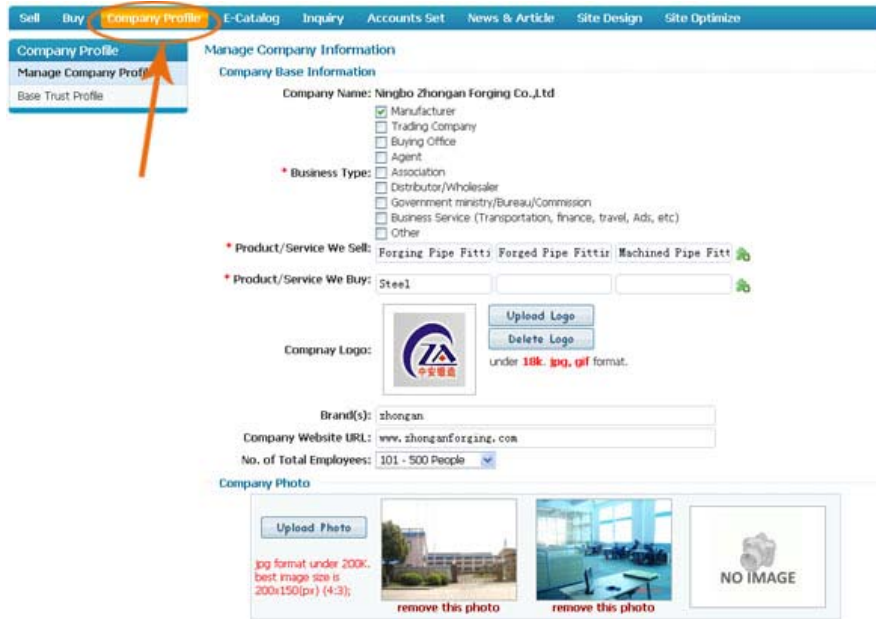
Sell Buy Company Profile E-Catalog Inquiry Accounts Set News & Article Site Design Site Optimize

Company Profile
Manage Company Profil
Base Trust Profile

Manage Company Information

Company Base Information

Company Name: Ningbo Zhongan Forging Co.,Ltd

* Business Type:
Manufacturer
Trading Company
Buying Office
Agent
Association
Distributor/Wholesaler
Government ministry/Bureau/Commission
Business Service (Transportation, finance, travel, Ads, etc)
Other

* Product/Service We Sell: Forging Pipe Fitti | Forged Pipe Fittir | Machined Pipe Fitt

* Product/Service We Buy: Steel

Compnay Logo:
Upload Logo
Delete Logo
under 18k. jpg, gif format.

Brand(s): zhongan

Company Website URL: www.zhonganforging.com

No. of Total Employees: 101 - 500 People

Company Photo

Upload Photo

jpg format under 200K. best image size is 200x150(px) (4:3);

remove this photo
remove this photo
NO IMAGE